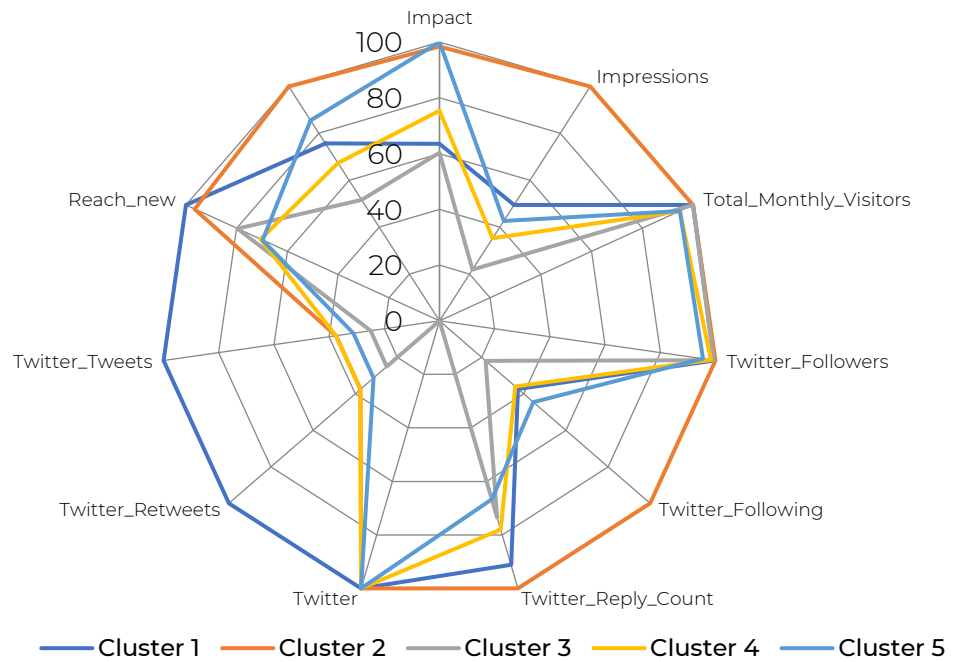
Impact
100
80
60
40
20
0
Impressions
Total_Monthly_Visitors
Twitter_Followers
Twitter_Following
Twitter_Reply_Count
Twitter
Twitter_Retweets
Twitter_Tweets
Reach_new

Cluster 1
Cluster 2
Cluster 3
Cluster 4
Cluster 5